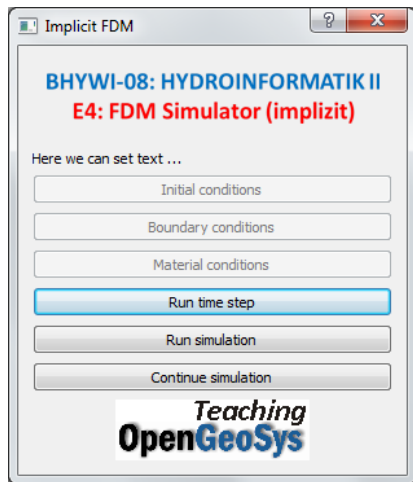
Implicit FDM

?

X

BHYWI-08: HYDROINFORMATIK II
E4: FDM Simulator (implizit)

Here we can set text ...

Initial conditions

Boundary conditions

Material conditions

Run time step

Run simulation

Continue simulation

Teaching
OpenGeoSys